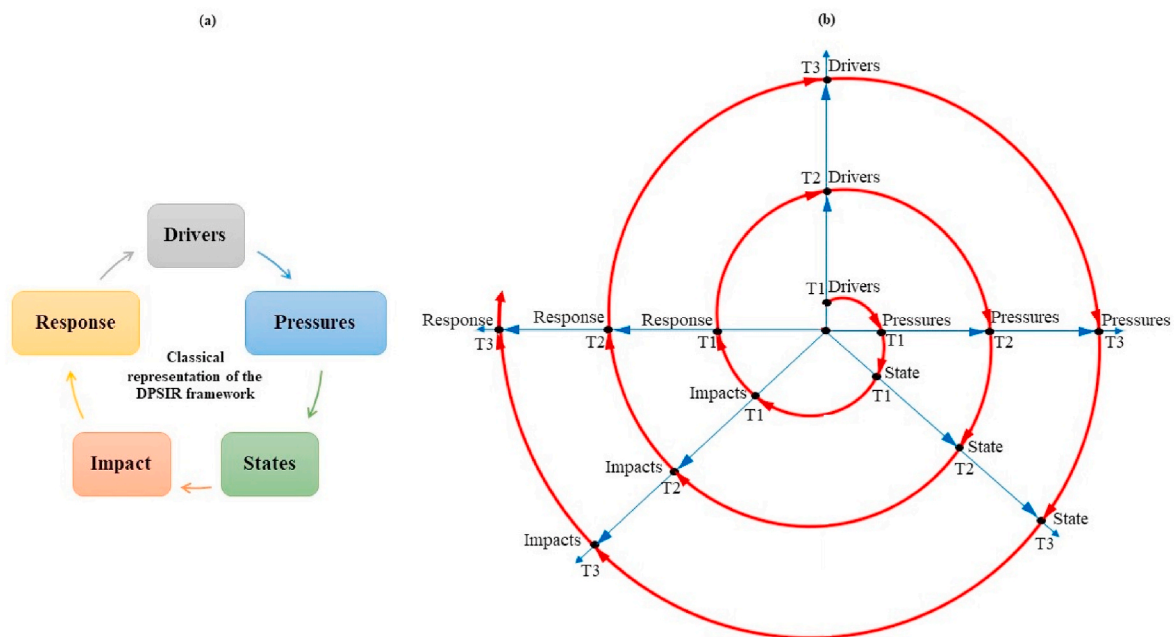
(a)

Drivers

Pressures

States

Impact

Response

Classical representation of the DPSIR framework

(b)

T3 Drivers

T2 Drivers

T1 Drivers

Pressures T1

Pressures T2

Pressures T3

State T1

State T2

State T3

Impacts T1

Impacts T2

Impacts T3

Response T1

Response T2

Response T3